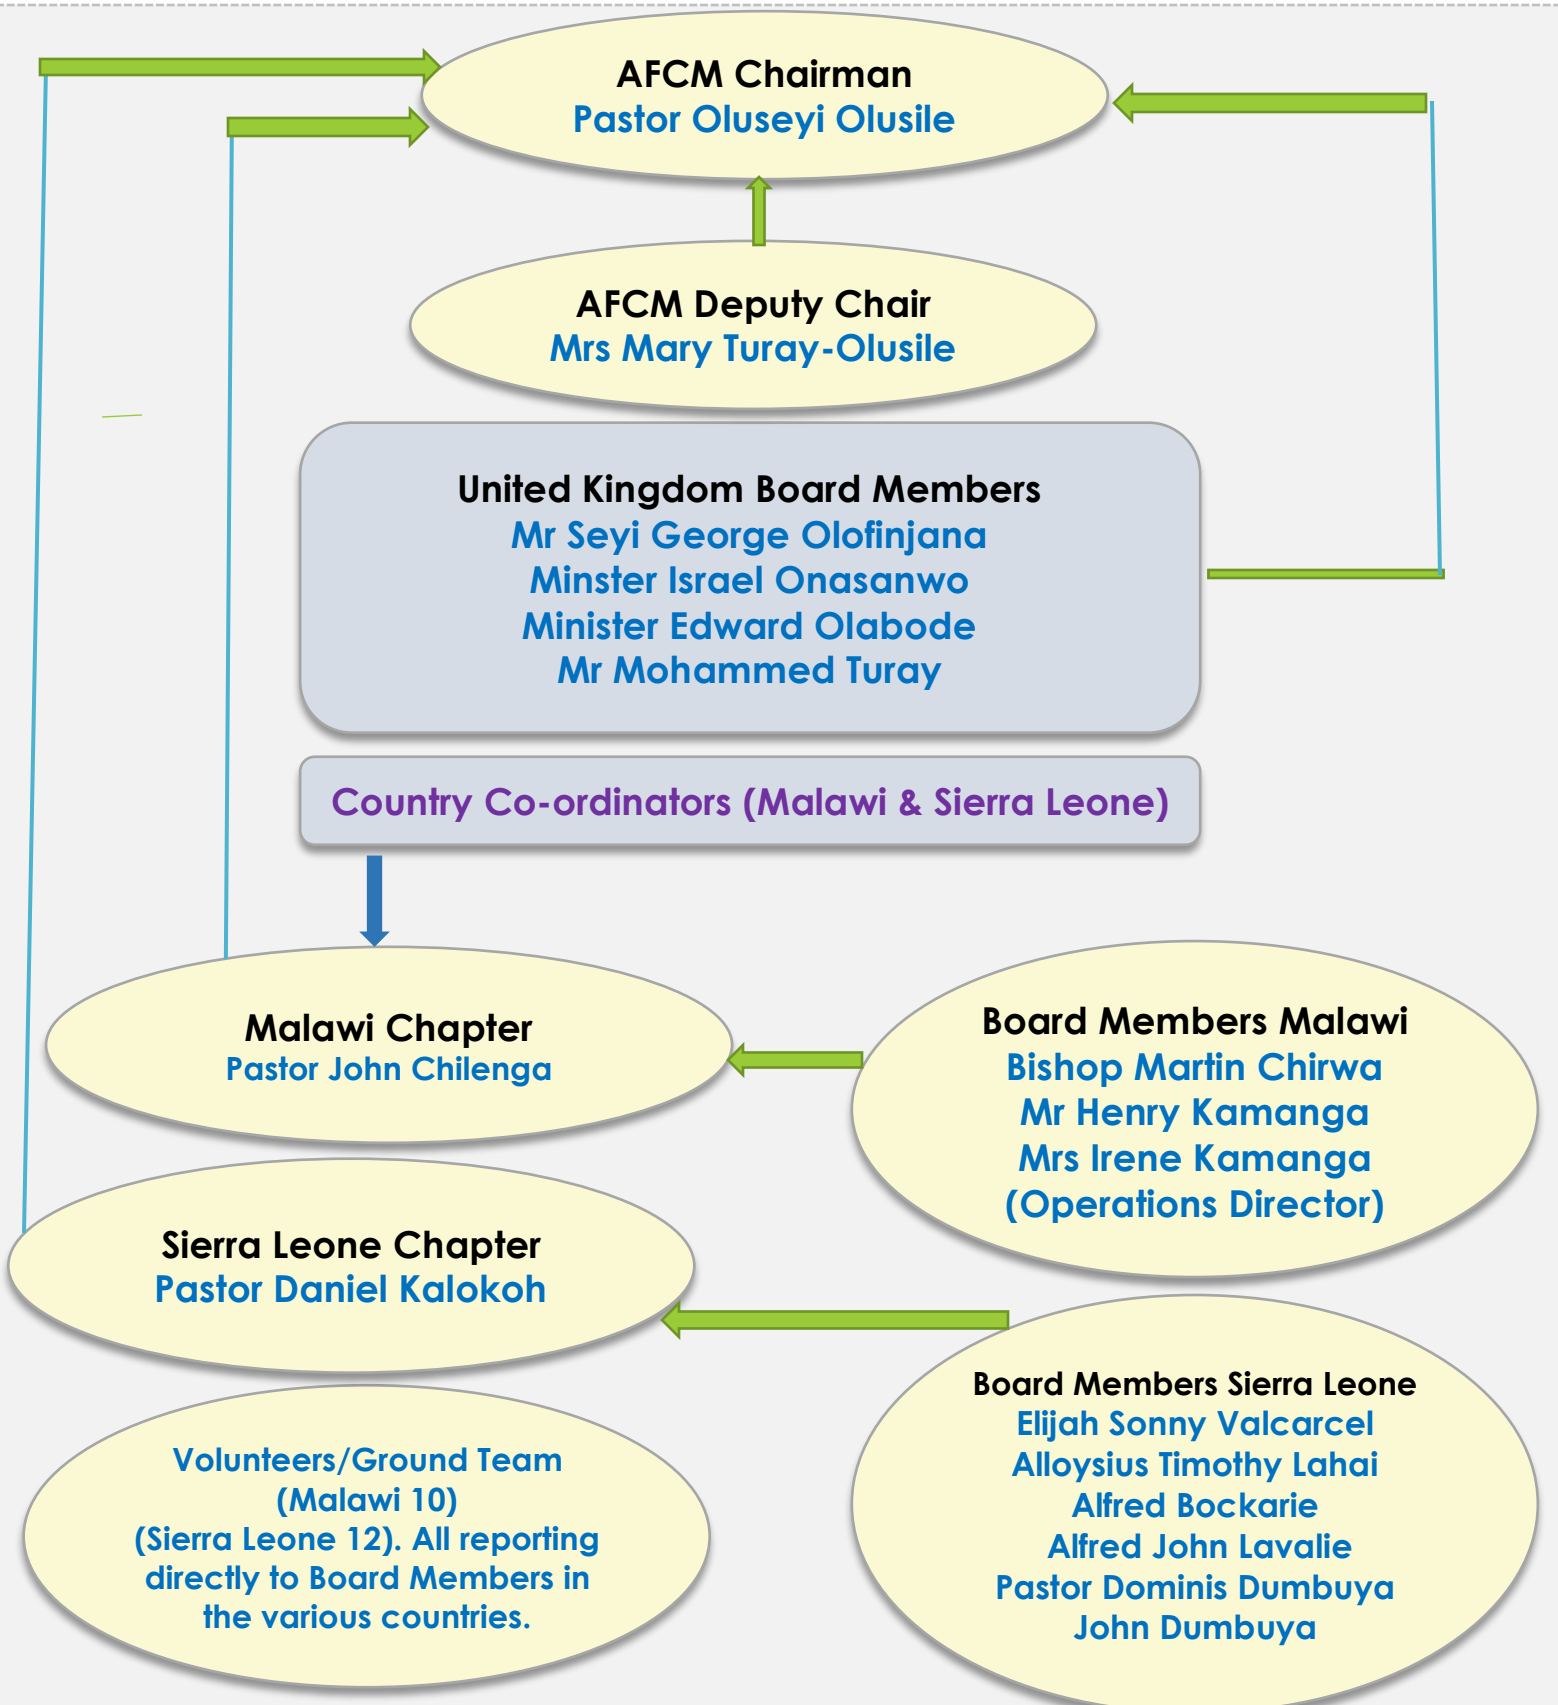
AFCM Chairman
Pastor Oluseyi Olusile

AFCM Deputy Chair
Mrs Mary Turay-Olusile

United Kingdom Board Members
Mr Seyi George Olofinjana
Minster Israel Onasanwo
Minister Edward Olabode
Mr Mohammed Turay

Country Co-ordinators (Malawi & Sierra Leone)

Malawi Chapter
Pastor John Chilenga

Board Members Malawi
Bishop Martin Chirwa
Mr Henry Kamanga
Mrs Irene Kamanga
(Operations Director)

Sierra Leone Chapter
Pastor Daniel Kalokoh

Volunteers/Ground Team
(Malawi 10)
(Sierra Leone 12). All reporting directly to Board Members in the various countries.

Board Members Sierra Leone
Elijah Sonny Valcarcel
Alloysius Timothy Lahai
Alfred Bockarie
Alfred John Lavalie
Pastor Dominis Dumbuya
John Dumbuya